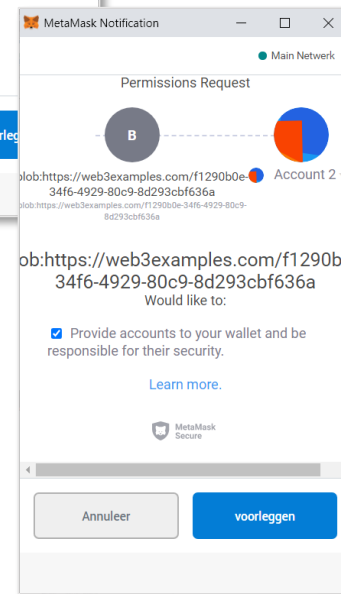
MetaMask Notification

Main Netwerk

Permissions Request

B

rleg

blob:https://web3examples.com/f1290b0e-34f6-4929-80c9-8d293cbf636a

blob:https://web3examples.com/f1290b0e-34f6-4929-80c9-8d293cbf636a

Account 2

ob:https://web3examples.com/f1290b 34f6-4929-80c9-8d293cbf636a

Would like to:

Provide accounts to your wallet and be responsible for their security.

Learn more.

MetaMask Secure

Annuleer

voorleggen